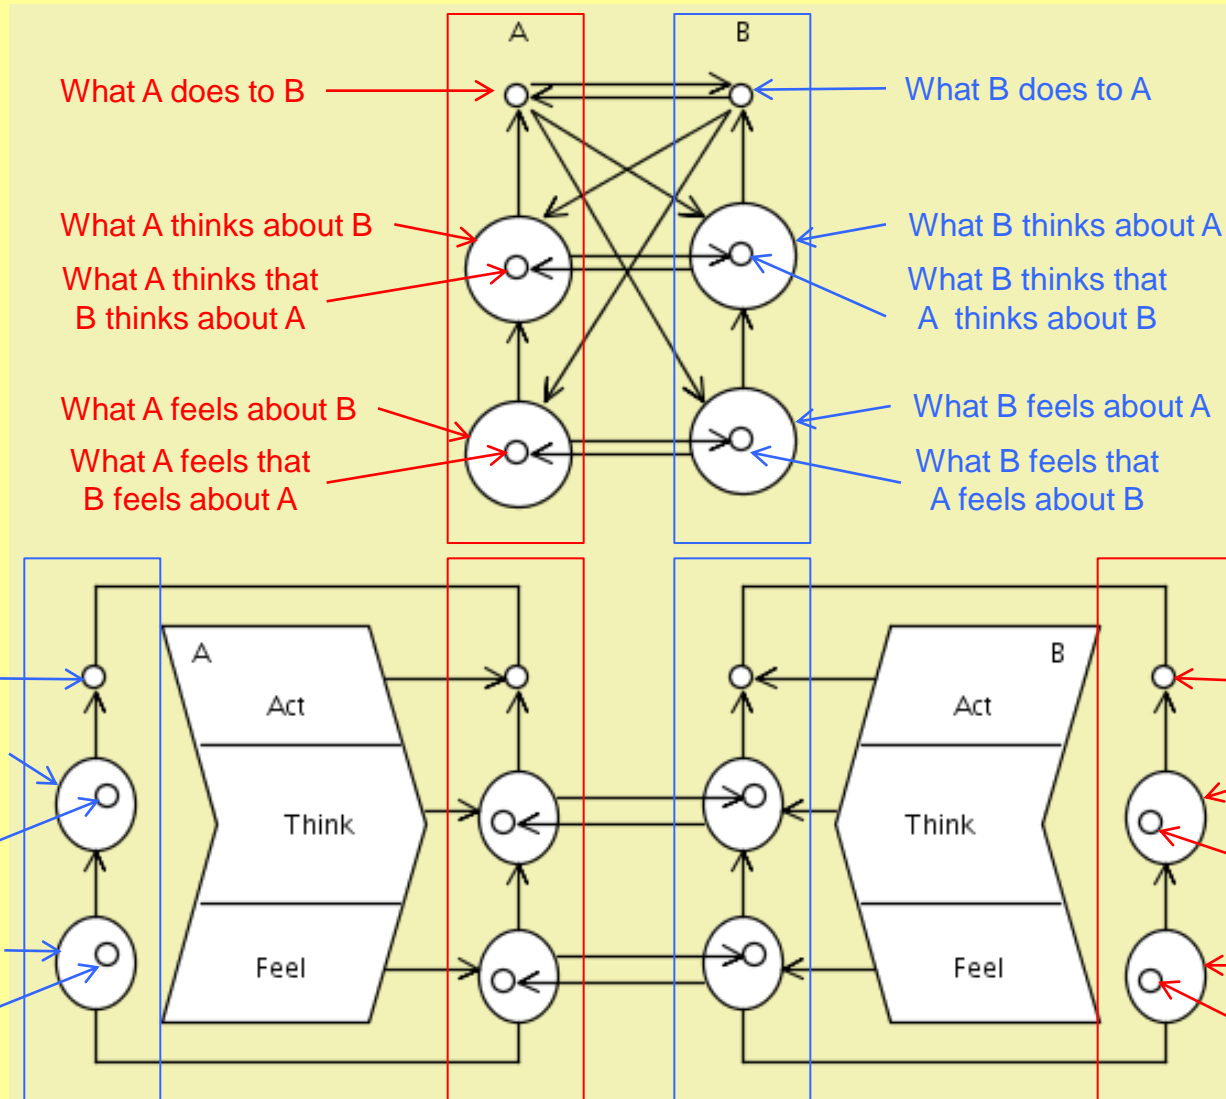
A

B

What A does to B

What B does to A

What A thinks about B

What A thinks that B thinks about A

What B thinks about A

What B thinks that A thinks about B

What A feels about B

What A feels that B feels about A

What B feels about A

What B feels that A feels about B

A

Act

Think

Feel

B

Act

Think

Feel